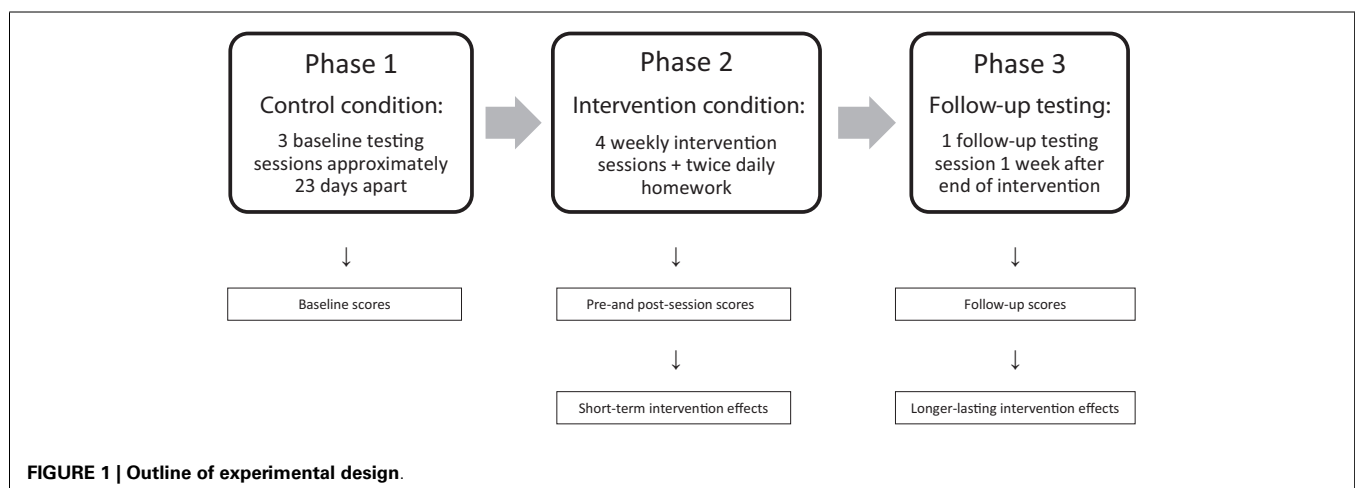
Phase 1
Control condition:
3 baseline testing sessions approximately 23 days apart

Phase 2
Intervention condition:
4 weekly intervention sessions + twice daily homework

Phase 3
Follow-up testing:
1 follow-up testing session 1 week after end of intervention

↓

Baseline scores

↓

Pre-and post-session scores

↓

Short-term intervention effects

↓

Follow-up scores

↓

Longer-lasting intervention effects

FIGURE 1 | Outline of experimental design.